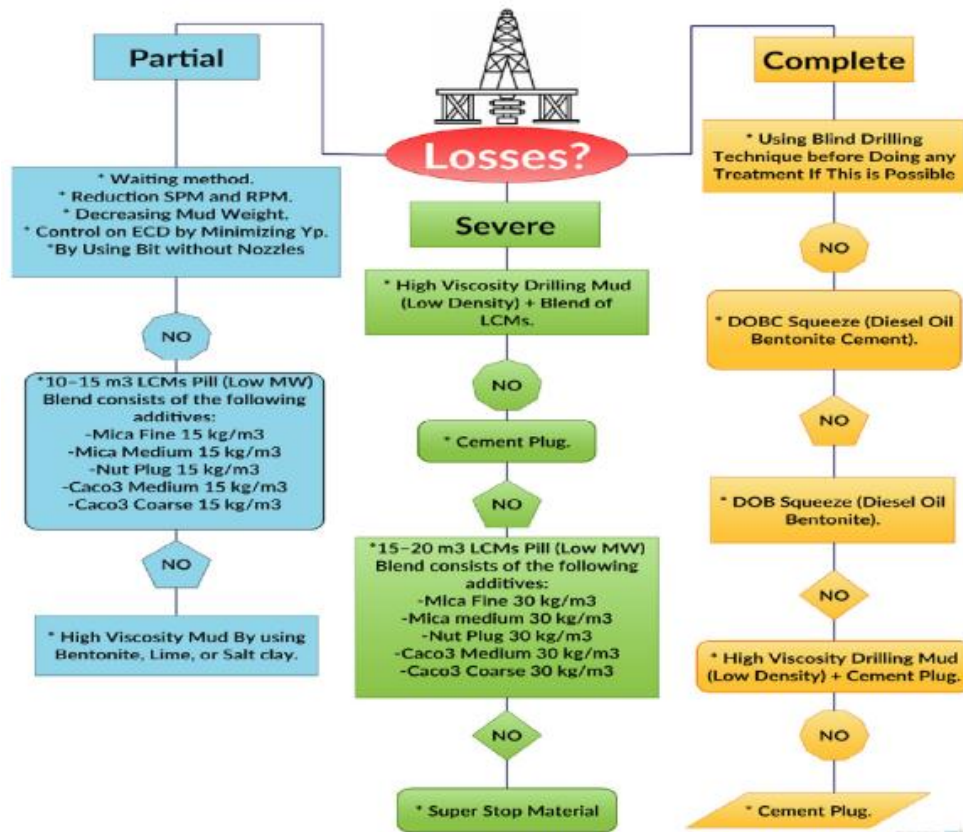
Partial

Losses?

Complete

* Waiting method.
* Reduction SPM and RPM.
* Decreasing Mud Weight.
* Control on ECD by Minimizing Yp.
*By Using Bit without Nozzles

NO

*10–15 m3 LCMs Pill (Low MW) Blend consists of the following additives:
-Mica Fine 15 kg/m3
-Mica Medium 15 kg/m3
-Nut Plug 15 kg/m3
-Caco3 Medium 15 kg/m3
-Caco3 Coarse 15 kg/m3

NO

* High Viscosity Mud By using Bentonite, Lime, or Salt clay.

Severe

* High Viscosity Drilling Mud (Low Density) + Blend of LCMs.

NO

* Cement Plug.

NO

*15–20 m3 LCMs Pill (Low MW) Blend consists of the following additives:
-Mica Fine 30 kg/m3
-Mica medium 30 kg/m3
-Nut Plug 30 kg/m3
-Caco3 Medium 30 kg/m3
-Caco3 Coarse 30 kg/m3

NO

* Super Stop Material

* Using Blind Drilling Technique before Doing any Treatment If This is Possible

NO

* DOBC Squeeze (Diesel Oil Bentonite Cement).

NO

* DOB Squeeze (Diesel Oil Bentonite).

NO

* High Viscosity Drilling Mud (Low Density) + Cement Plug.

NO

* Cement Plug.